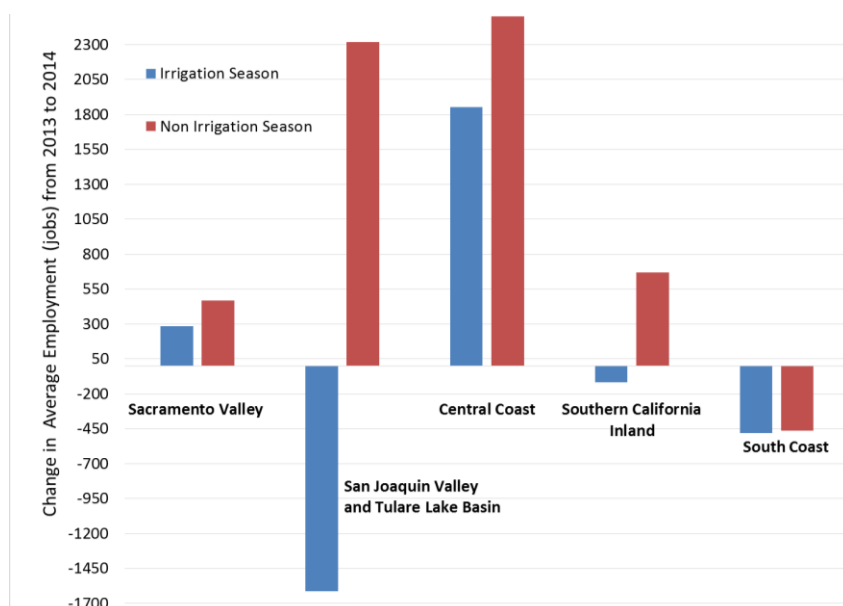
Change in Average Employment (jobs) from 2013 to 2014

2300
2050
1800
1550
1300
1050
800
550
300
50
-200
-450
-700
-950
-1200
-1450
-1700

Irrigation Season
Non Irrigation Season

Sacramento Valley
San Joaquin Valley and Tulare Lake Basin
Central Coast
Southern California Inland
South Coast